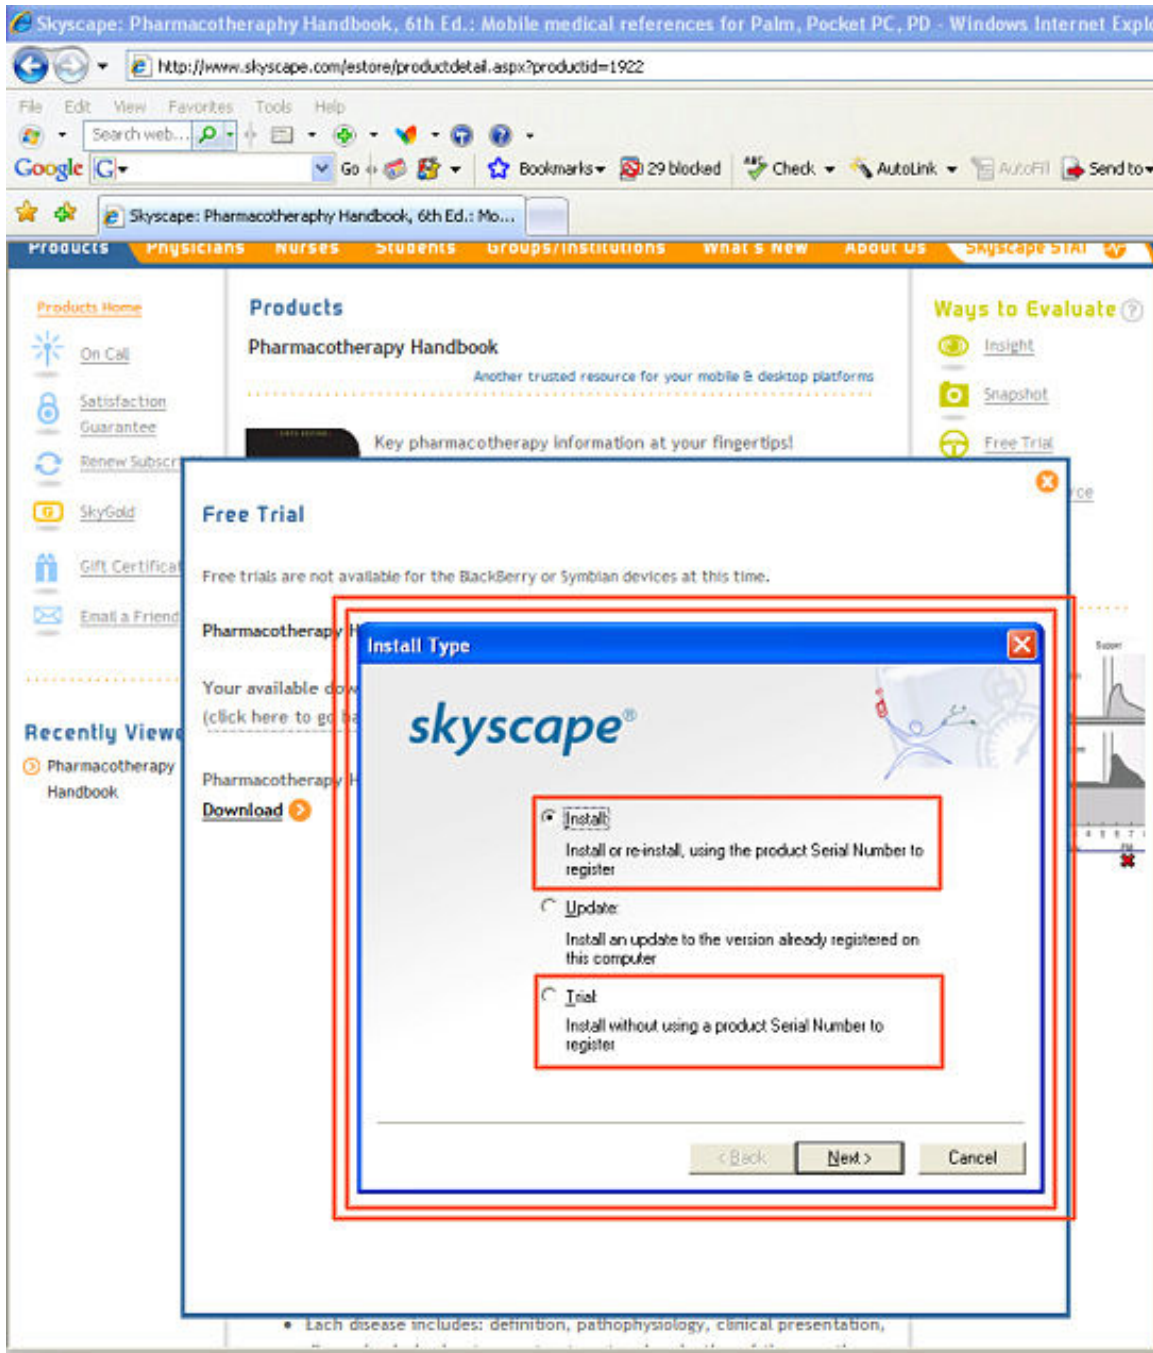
Skyscape: Pharmacotheraphy Handbook, 6th Ed.: Mobile medical references for Palm, Pocket PC, PD - Windows Internet Expl

http://www.skyscape.com/estore/productdetail.aspx?productid=1922

File Edit View Favorites Tools Help

Search web...

Google G Go Bookmarks 29 blocked Check AutoLink AutoFill Send to

Skyscape: Pharmacotheraphy Handbook, 6th Ed.: Mo...

Products Physicians Nurses Students Groups/Institutions What's New About Us Skyscape STAT

Products Home

On Call

Satisfaction Guarantee

Renew Subscr

SkyGold

Gift Certificat

Email a Friend

Recently Viewe

Pharmacotherapy Handbook

Products

Pharmacotherapy Handbook

Another trusted resource for your mobile & desktop platforms

Key pharmacotherapy information at your fingertips!

Ways to Evaluate

Insight

Snapshot

Free Trial

rce

Free Trial

Free trials are not available for the BlackBerry or Symbian devices at this time.

Pharmacotherapy H

Your available dow

(click here to go ba

Pharmacotherapy H

Download

Install Type

skyscape®

Install

Install or re-install, using the product Serial Number to register

Update

Install an update to the version already registered on this computer

Trial

Install without using a product Serial Number to register

< Back Next > Cancel

• Each disease includes: definition, pathophysiology, clinical presentation,